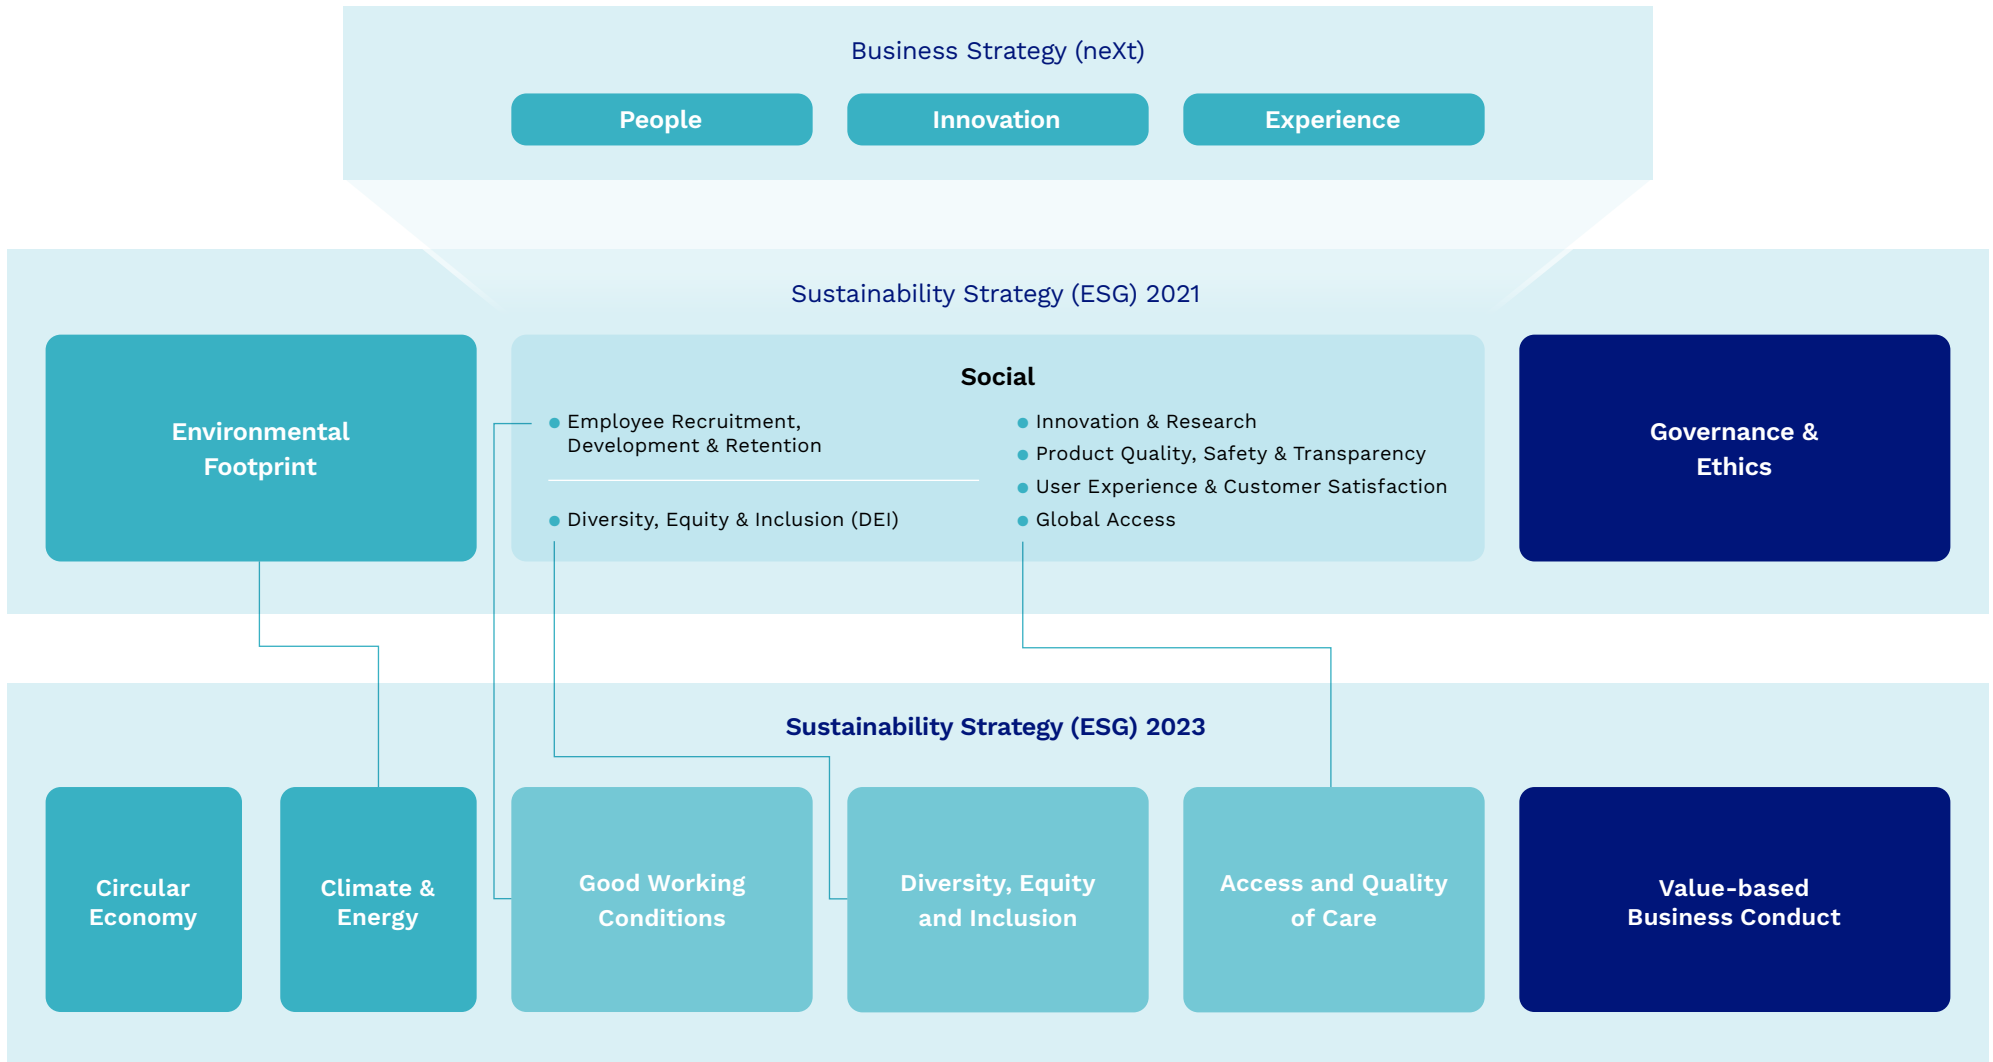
Business Strategy (neXt)

People

Innovation

Experience

Sustainability Strategy (ESG) 2021

Environmental Footprint

Social

- Employee Recruitment, Development & Retention
- Diversity, Equity & Inclusion (DEI)
- Innovation & Research
- Product Quality, Safety & Transparency
- User Experience & Customer Satisfaction
- Global Access

Governance & Ethics

Sustainability Strategy (ESG) 2023

Circular Economy

Climate & Energy

Good Working Conditions

Diversity, Equity and Inclusion

Access and Quality of Care

Value-based Business Conduct